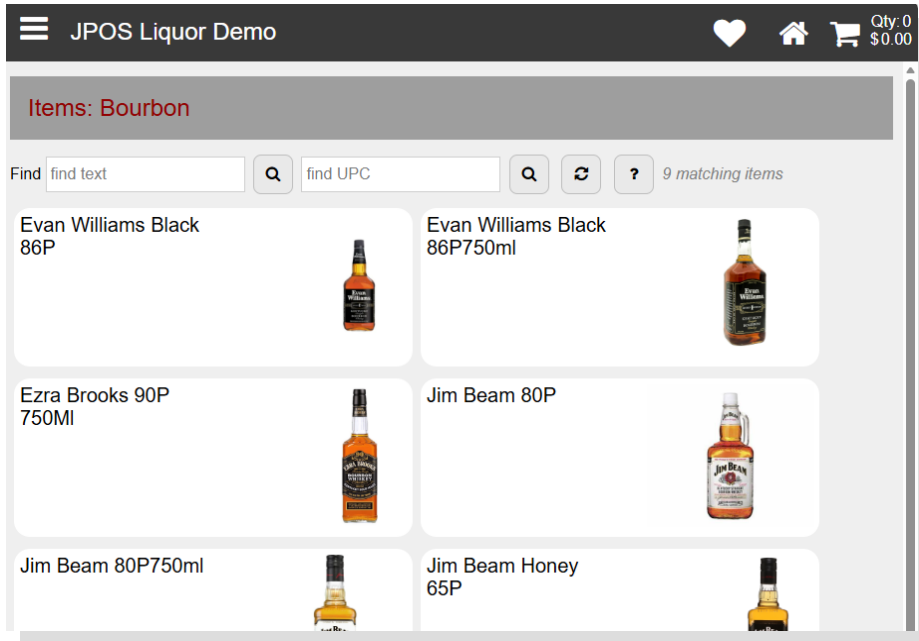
JPOS Liquor Demo

Qty: 0
$0.00

Items: Bourbon

Find find text find UPC ? 9 matching items

Evan Williams Black 86P

Evan Williams Black 86P750ml

Ezra Brooks 90P 750Ml

Jim Beam 80P

Jim Beam 80P750ml

Jim Beam Honey 65P